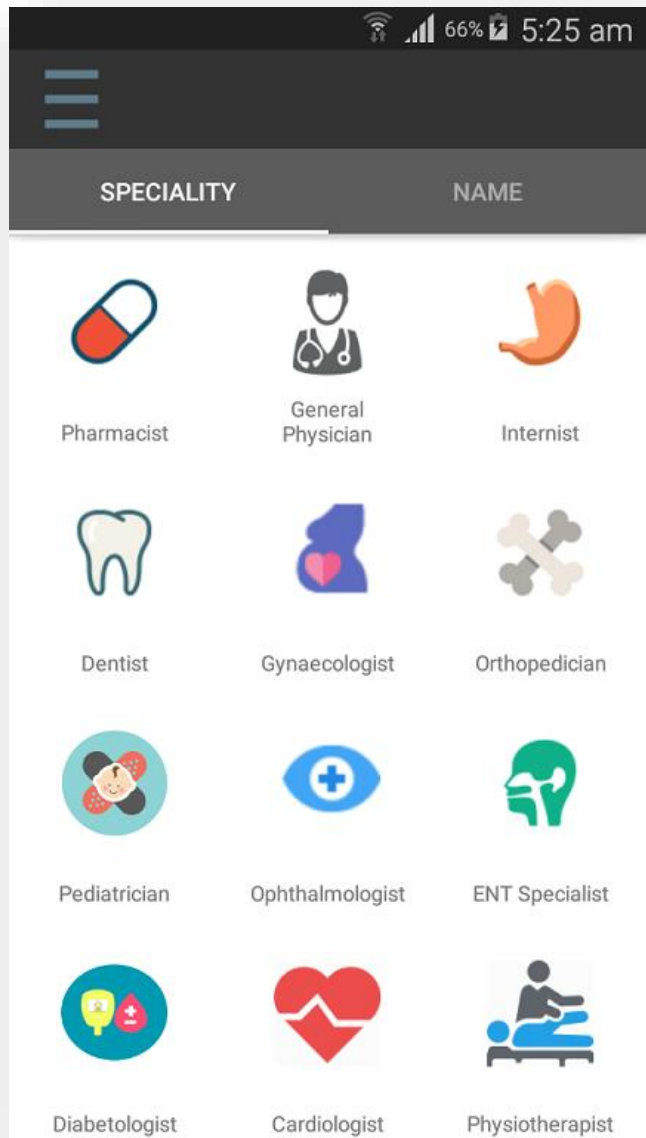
66% 5:25 am

SPECIALITY

NAME

Pharmacist

General Physician

Internist

Dentist

Gynaecologist

Orthopedician

Pediatrician

Ophthalmologist

ENT Specialist

Diabetologist

Cardiologist

Physiotherapist